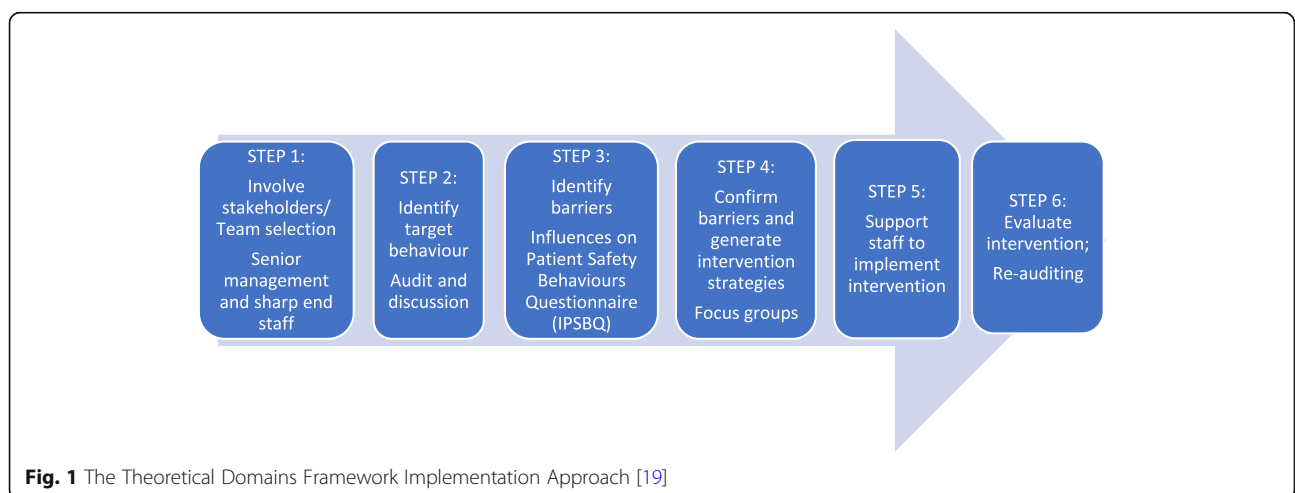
STEP 1:
Involve stakeholders/ Team selection
Senior management and sharp end staff

STEP 2:
Identify target behaviour
Audit and discussion

STEP 3:
Identify barriers
Influences on Patient Safety Behaviours Questionnaire (IPSBQ)

STEP 4:
Confirm barriers and generate intervention strategies
Focus groups

STEP 5:
Support staff to implement intervention

STEP 6:
Evaluate intervention;
Re-auditing

**Fig. 1** The Theoretical Domains Framework Implementation Approach [19]